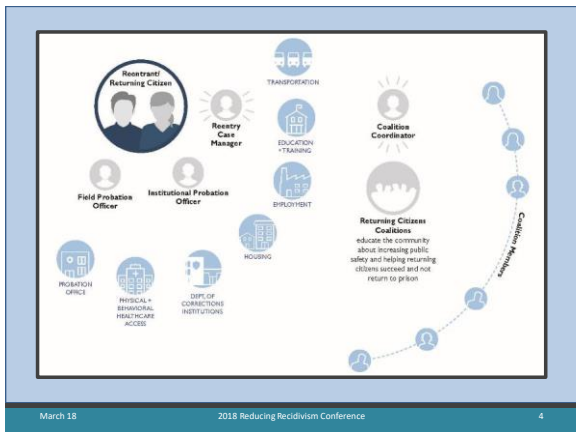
Reentrant/ Returning Citizen

Field Probation Officer

Institutional Probation Officer

Reentry Case Manager

TRANSPORTATION

EDUCATION + TRAINING

EMPLOYMENT

HOUSING

PROBATION OFFICE

PHYSICAL + BEHAVIORAL HEALTHCARE ACCESS

DEPT. OF CORRECTIONS INSTITUTIONS

Coalition Coordinator

Returning Citizens Coalitions educate the community about increasing public safety and helping returning citizens succeed and not return to prison

Coalition Members

March 18 2018 Reducing Recidivism Conference 4